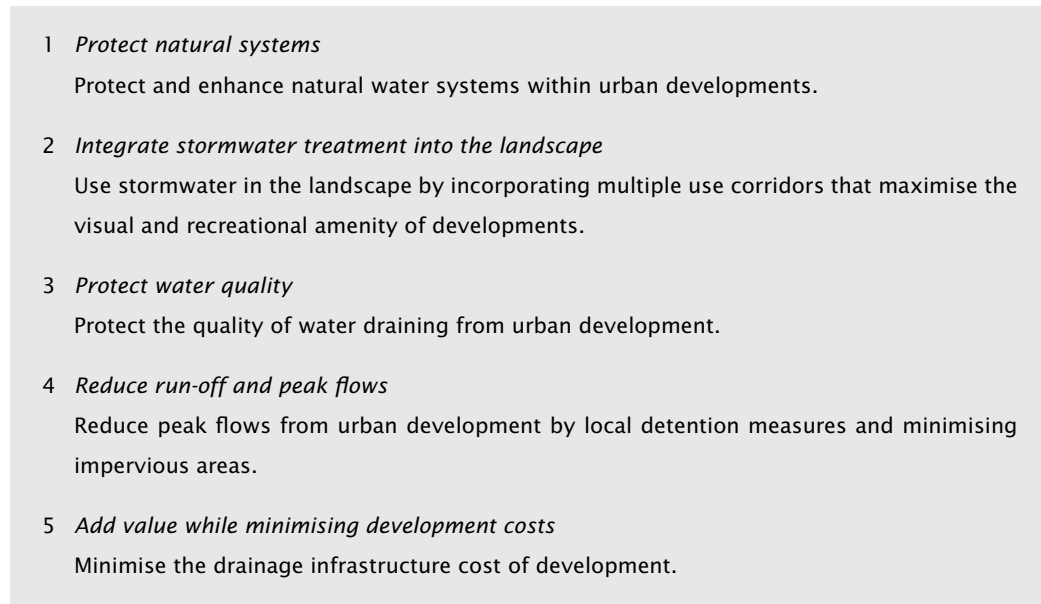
1 *Protect natural systems*
Protect and enhance natural water systems within urban developments.

2 *Integrate stormwater treatment into the landscape*
Use stormwater in the landscape by incorporating multiple use corridors that maximise the visual and recreational amenity of developments.

3 *Protect water quality*
Protect the quality of water draining from urban development.

4 *Reduce run-off and peak flows*
Reduce peak flows from urban development by local detention measures and minimising impervious areas.

5 *Add value while minimising development costs*
Minimise the drainage infrastructure cost of development.